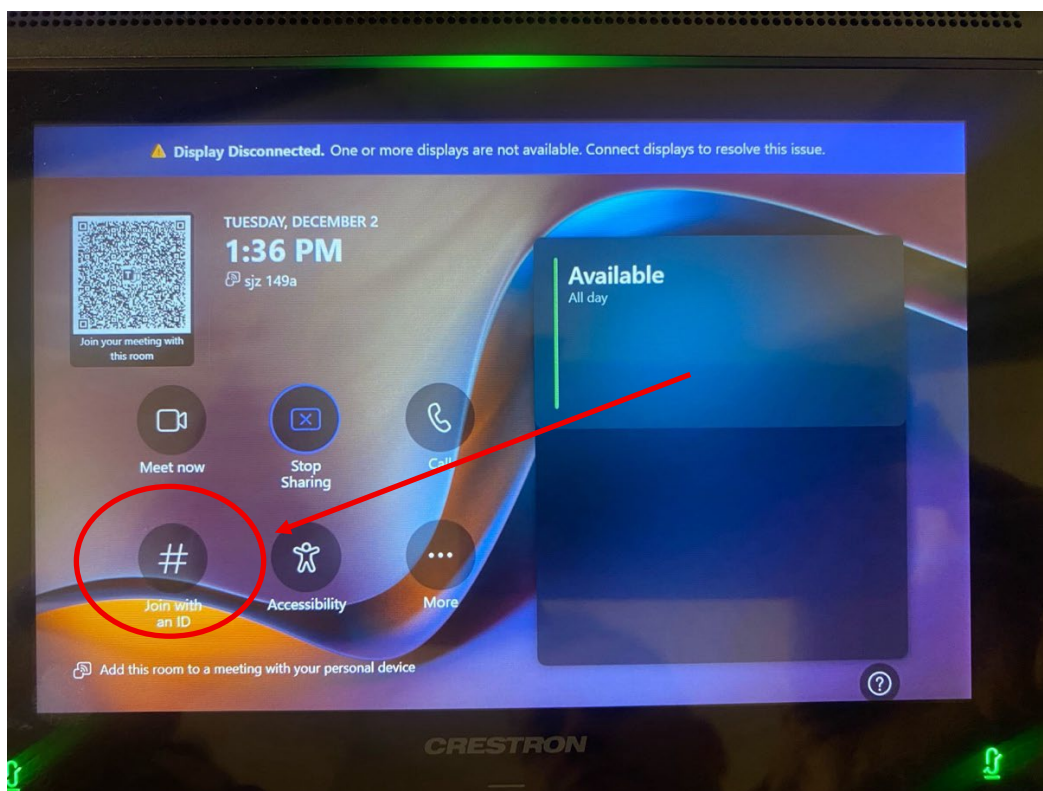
Display Disconnected. One or more displays are not available. Connect displays to resolve this issue.

Join your meeting with this room

TUESDAY, DECEMBER 2
1:36 PM
sjz 149a

Available
All day

Meet now

Stop Sharing

Call

Join with an ID

Accessibility

More

Add this room to a meeting with your personal device

?

CRESTRON